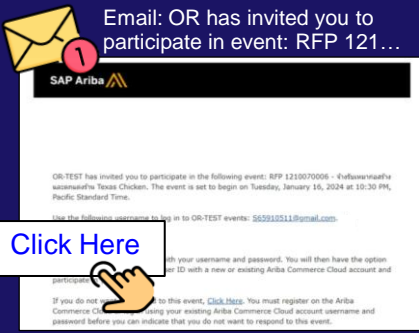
1

Email: OR has invited you to participate in event: RFP 121…

SAP Ariba

OR-TEST has invited you to participate in the following event: RFP 1210070006 - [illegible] Texas Chicken. The event is set to begin on Tuesday, January 16, 2024 at 10:30 PM, Pacific Standard Time.

Use the following username to log in to OR-TEST events: S65910511@gmail.com.

Click Here

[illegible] with your username and password. You will then have the option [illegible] ID with a new or existing Ariba Commerce Cloud account and participate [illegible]

If you do not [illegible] to this event, Click Here. You must register on the Ariba Commerce Cloud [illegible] using your existing Ariba Commerce Cloud account username and password before you can indicate that you do not want to respond to this event.